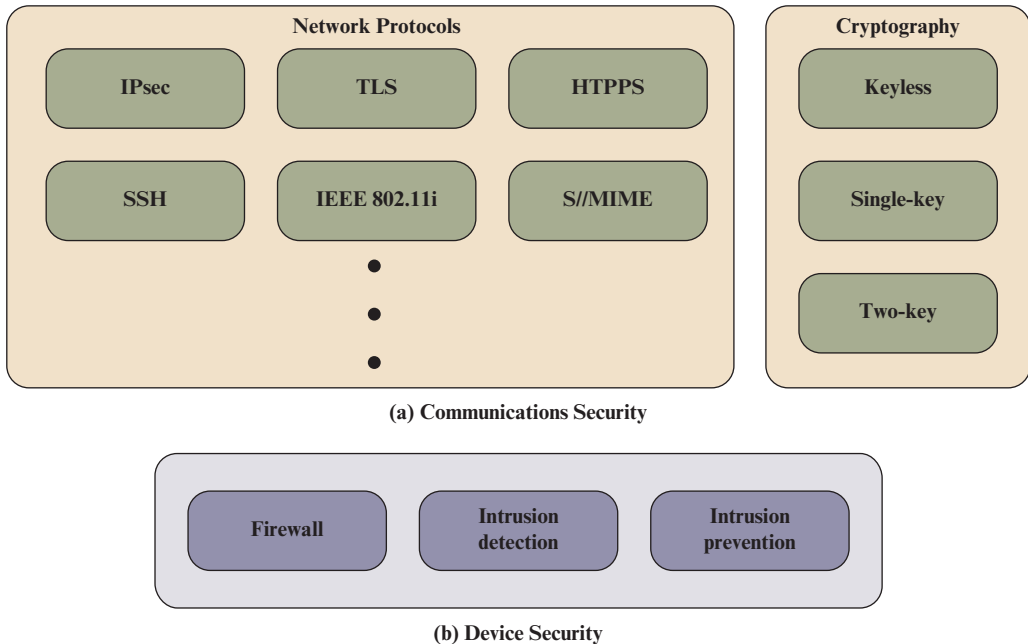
Network Protocols

IPsec

TLS

HTPPS

SSH

IEEE 802.11i

S//MIME

Cryptography

Keyless

Single-key

Two-key

(a) Communications Security

Firewall

Intrusion detection

Intrusion prevention

(b) Device Security